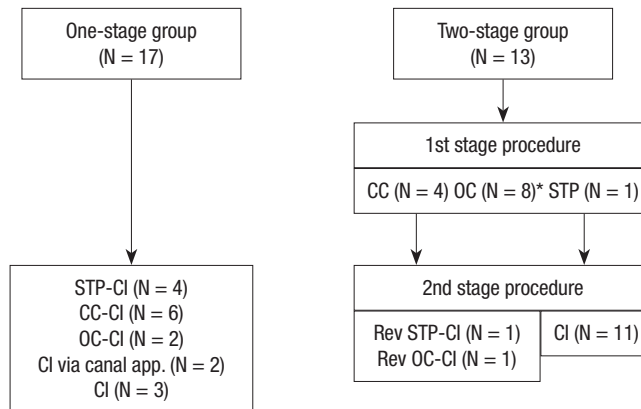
One-stage group
(N = 17)

STP-CI (N = 4)
CC-CI (N = 6)
OC-CI (N = 2)
CI via canal app. (N = 2)
CI (N = 3)

Two-stage group
(N = 13)

1st stage procedure

CC (N = 4) OC (N = 8)* STP (N = 1)

2nd stage procedure

Rev STP-CI (N = 1)
Rev OC-CI (N = 1)

CI (N = 11)